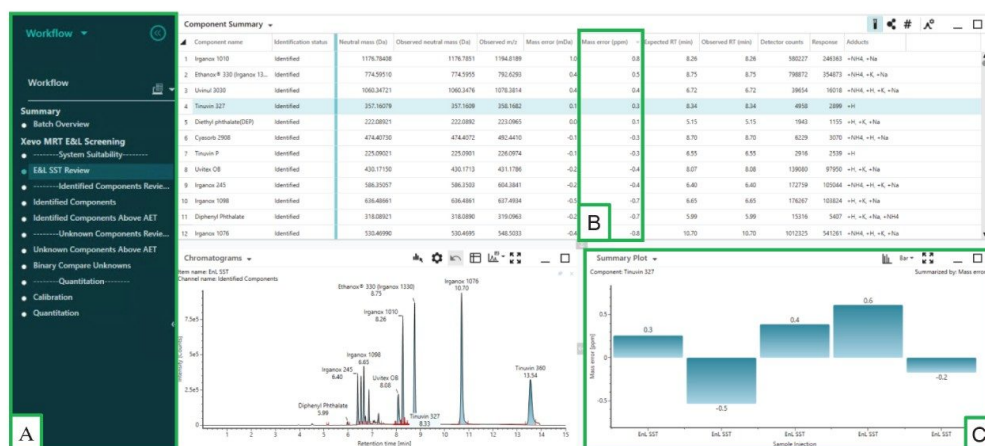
Workflow

Workflow

Summary
● Batch Overview
Xevo MRT E&L Screening
● --------System Suitability--------
● E&L SST Review
● --------Identified Components Revie...
● Identified Components
● Identified Components Above AET
● --------Unknown Components Revie...
● Unknown Components Above AET
● Binary Compare Unknowns
● --------Quantitation--------
● Calibration
● Quantitation

A

Component Summary

| | Component name | Identification status | Neutral mass (Da) | Observed neutral mass (Da) | Observed m/z | Mass error (mDa) | Mass error (ppm) | Expected RT (min) | Observed RT (min) | Detector counts | Response | Adducts |
|---|---|---|---|---|---|---|---|---|---|---|---|---|
| 1 | Irganox 1010 | Identified | 1176.78408 | 1176.7851 | 1194.8189 | 1.0 | 0.8 | 8.26 | 8.26 | 580227 | 246383 | +NH4, +Na |
| 2 | Ethanox® 330 (Irganox 13... | Identified | 774.59510 | 774.5955 | 792.6293 | 0.4 | 0.5 | 8.75 | 8.75 | 798872 | 354873 | +NH4, +K, +Na |
| 3 | Uvinul 3030 | Identified | 1060.34721 | 1060.3476 | 1078.3814 | 0.4 | 0.4 | 6.72 | 6.72 | 39654 | 16018 | +NH4, +H, +K, +Na |
| 4 | Tinuvin 327 | Identified | 357.16078 | 357.1609 | 358.1682 | 0.1 | 0.3 | 8.34 | 8.34 | 4958 | 2899 | +H |
| 5 | Diethyl phthalate(DEP) | Identified | 222.08921 | 222.0892 | 223.0965 | 0.0 | 0.1 | 5.15 | 5.15 | 1943 | 1155 | +H, +K, +Na |
| 6 | Cyasorb 2908 | Identified | 474.40730 | 474.4072 | 492.4410 | -0.1 | -0.3 | 8.70 | 8.70 | 6229 | 3070 | +NH4, +H, +Na |
| 7 | Tinuvin P | Identified | 225.09021 | 225.0901 | 226.0974 | -0.1 | -0.3 | 6.55 | 6.55 | 2916 | 2539 | +H |
| 8 | Uvitex OB | Identified | 430.17150 | 430.1713 | 431.1786 | -0.2 | -0.4 | 8.07 | 8.08 | 139080 | 97950 | +H, +K, +Na |
| 9 | Irganox 245 | Identified | 586.35057 | 586.3503 | 604.3841 | -0.2 | -0.4 | 6.40 | 6.40 | 172759 | 105044 | +NH4, +H, +K, +Na |
| 10 | Irganox 1098 | Identified | 636.48661 | 636.4861 | 637.4934 | -0.5 | -0.7 | 6.65 | 6.65 | 176267 | 103824 | +H, +K, +Na |
| 11 | Diphenyl Phthalate | Identified | 318.08921 | 318.0890 | 319.0963 | -0.2 | -0.7 | 5.99 | 5.99 | 15316 | 5407 | +H, +K, +Na, +NH4 |
| 12 | Irganox 1076 | Identified | 530.46990 | 530.4695 | 548.5033 | -0.4 | -0.8 | 10.70 | 10.70 | 1012325 | 541261 | +NH4, +H, +K, +Na |

B

Chromatograms
Item name: EnL SST
Channel name: Identified Components
Ethanox® 330 (Irganox 1330) 8.75
Irganox 1076 10.70
Irganox 1010 8.26
Irganox 1098 6.65
Irganox 245 6.40
Uvitex OB 8.08
Tinuvin 360 13.54
Diphenyl Phthalate 5.99
Tinuvin 327 8.33
1e6
7.5e5
5e5
2.5e5
0
1 2 3 4 5 6 7 8 9 10 11 12 13 14 15
Retention time [min]

Summary Plot
Component: Tinuvin 327
Summarized by: Mass error
Bar
0.3
0.4
0.6
-0.5
-0.2
0.5
0
-0.5
Mass error [ppm]
EnL SST
EnL SST
EnL SST
EnL SST
EnL SST
Sample Injection

C